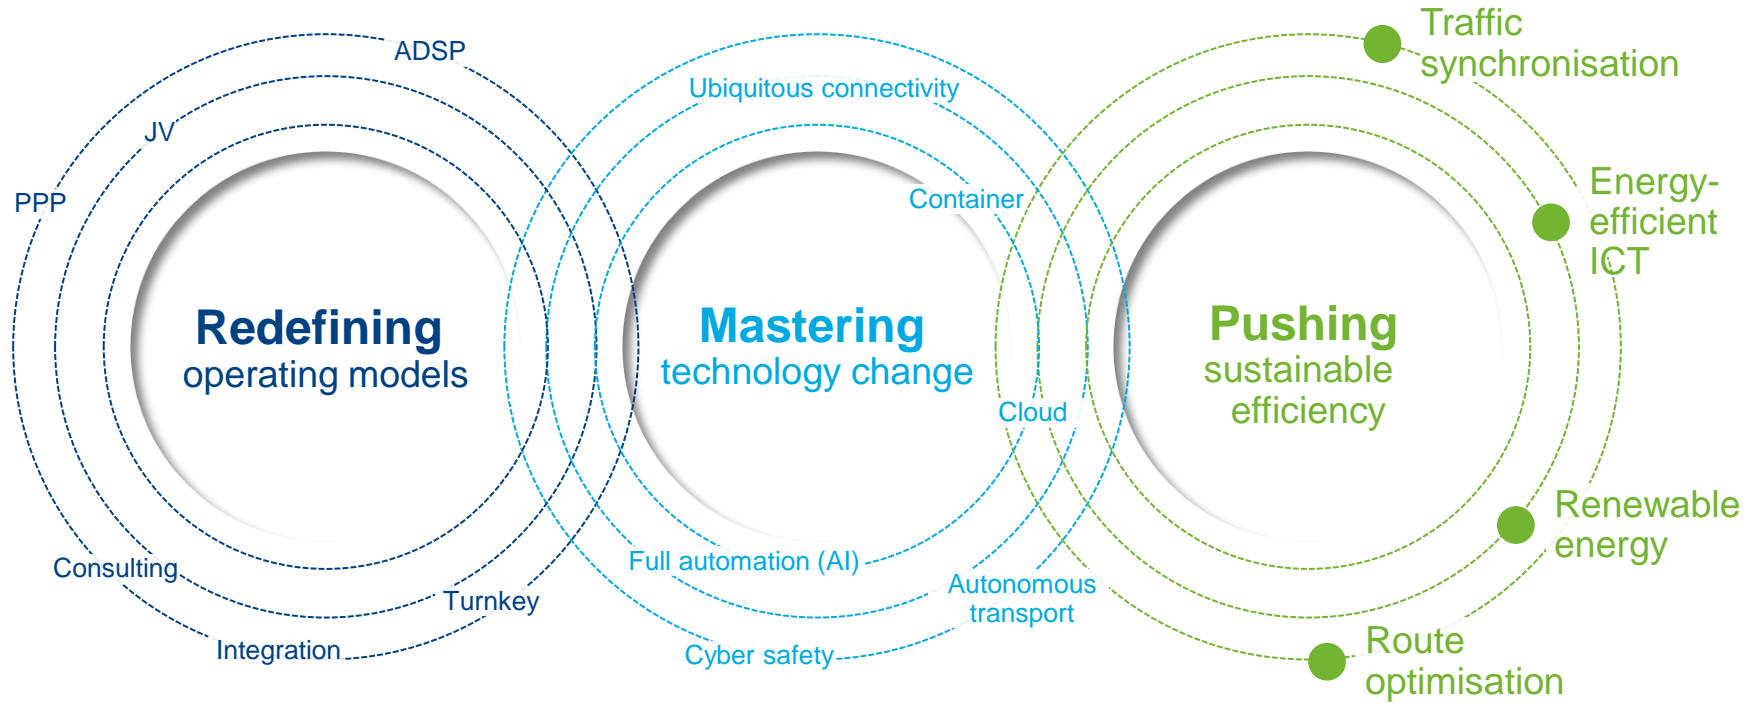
ADSP
JV
PPP
Redefining
operating models
Consulting
Turnkey
Integration

Ubiquitous connectivity
Container
Mastering
technology change
Cloud
Full automation (AI)
Autonomous transport
Cyber safety

Traffic synchronisation
Energy-efficient ICT
Pushing
sustainable efficiency
Renewable energy
Route optimisation